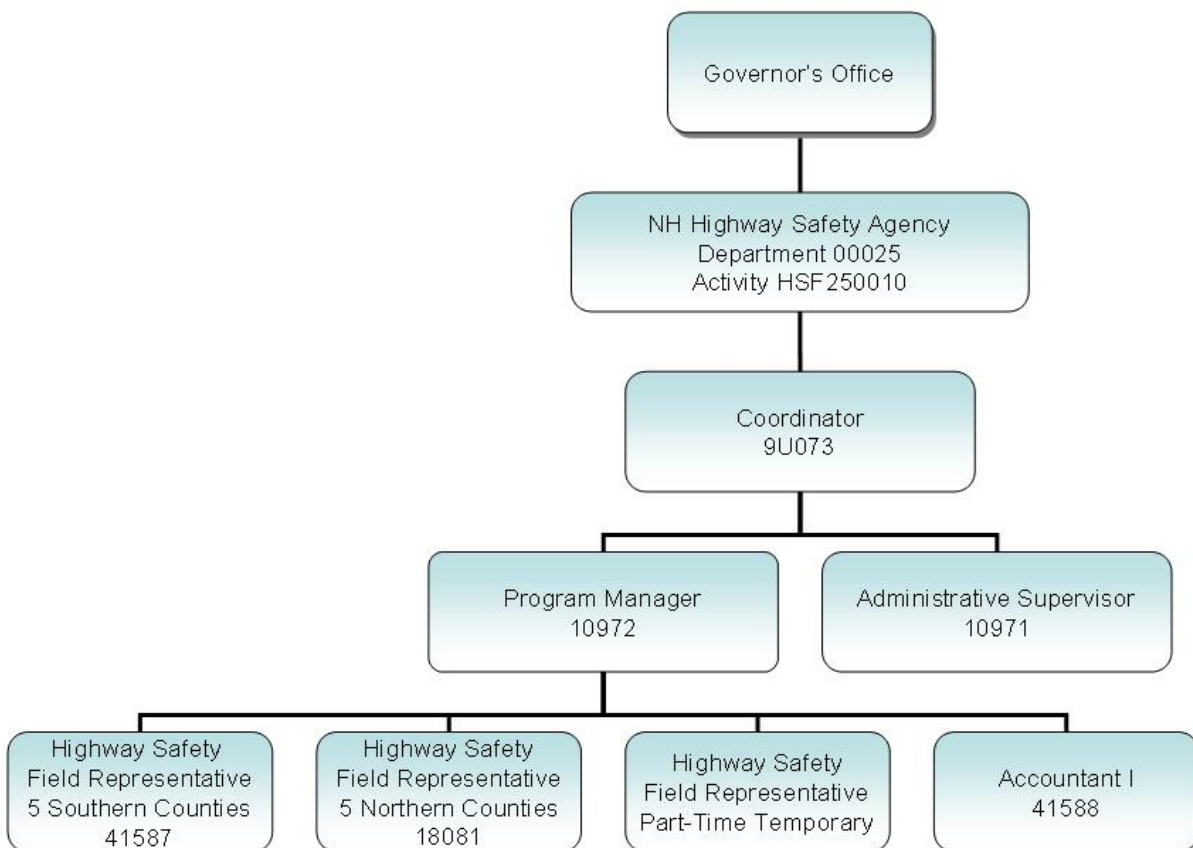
Governor's Office

NH Highway Safety Agency
Department 00025
Activity HSF250010

Coordinator
9U073

Program Manager
10972

Administrative Supervisor
10971

Highway Safety
Field Representative
5 Southern Counties
41587

Highway Safety
Field Representative
5 Northern Counties
18081

Highway Safety
Field Representative
Part-Time Temporary

Accountant I
41588